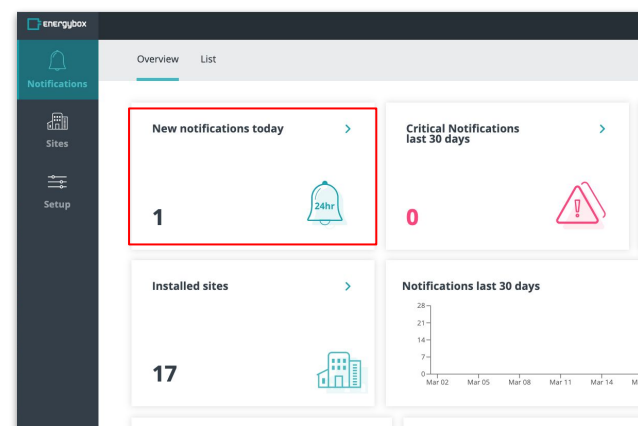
energybox

Notifications

Sites

Setup

Overview List

New notifications today >

24hr

1

Critical Notifications last 30 days >

0

Installed sites >

17

Notifications last 30 days

28
21
14
7
0

Mar 02 Mar 05 Mar 08 Mar 11 Mar 14 M